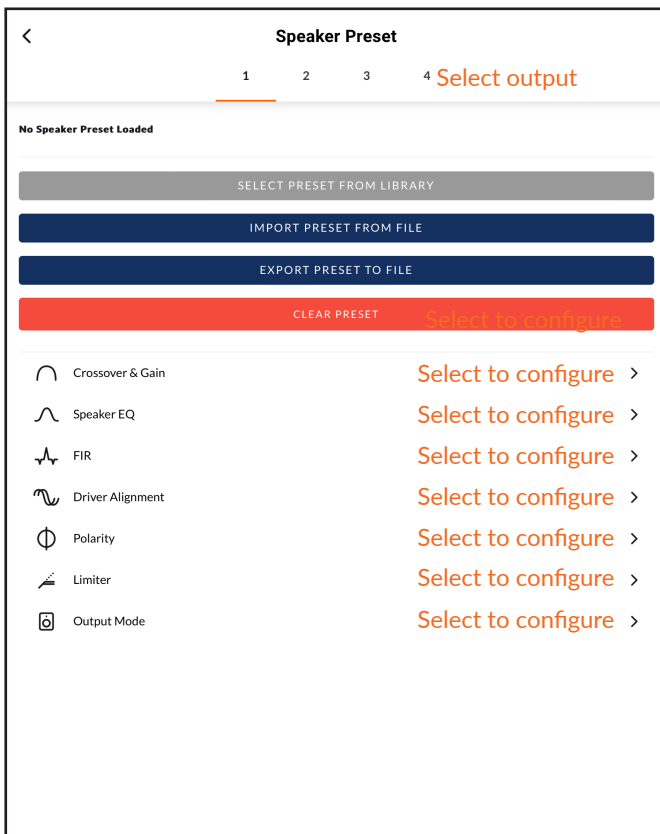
<

Speaker Preset

1 2 3 4 Select output

No Speaker Preset Loaded

SELECT PRESET FROM LIBRARY

IMPORT PRESET FROM FILE

EXPORT PRESET TO FILE

CLEAR PRESET Select to configure

Crossover & Gain Select to configure >

Speaker EQ Select to configure >

FIR Select to configure >

Driver Alignment Select to configure >

Polarity Select to configure >

Limiter Select to configure >

Output Mode Select to configure >